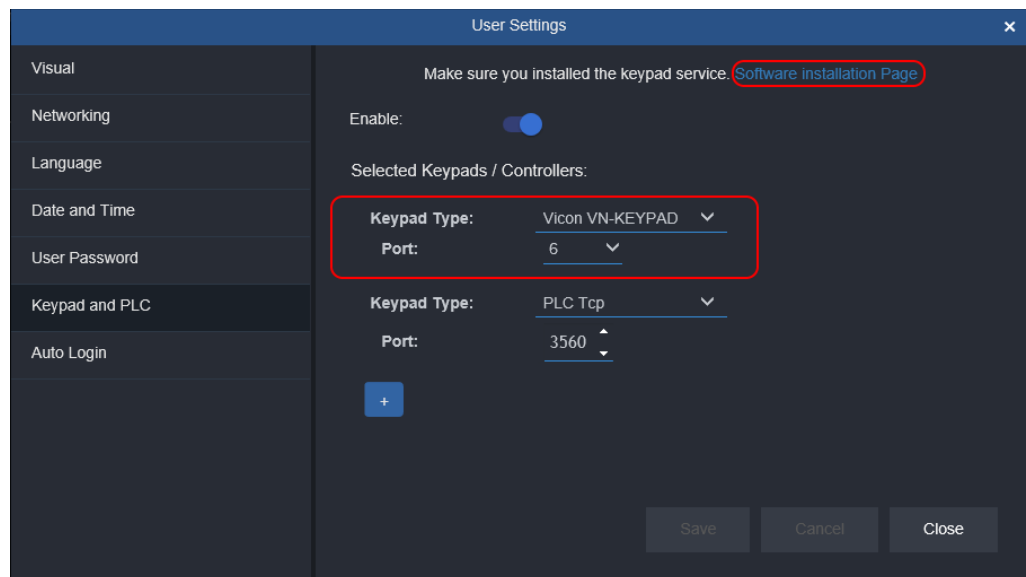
User Settings
×

Visual
Networking
Language
Date and Time
User Password
Keypad and PLC
Auto Login

Make sure you installed the keypad service. Software installation Page

Enable:

Selected Keypads / Controllers:

Keypad Type: Vicon VN-KEYPAD
Port: 6

Keypad Type: PLC Tcp
Port: 3560

+

Save
Cancel
Close